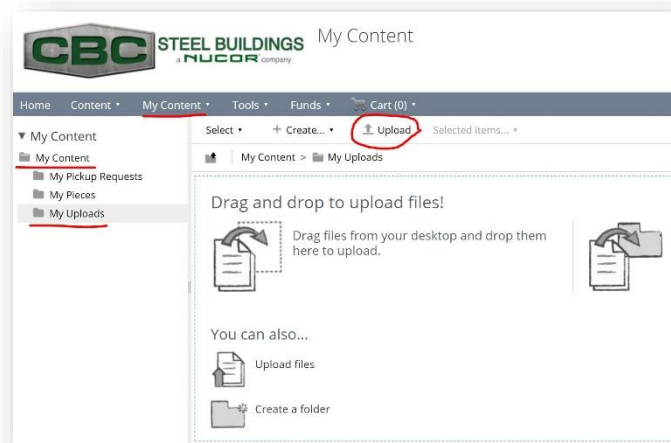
CBC STEEL BUILDINGS a NUCOR company My Content

Home Content ▾ My Content ▾ Tools ▾ Funds ▾ Cart (0) ▾

▼ My Content
My Content
My Pickup Requests
My Pieces
My Uploads

Select ▾ + Create... ▾ Upload Selected items... ▾

My Content > My Uploads

Drag and drop to upload files!

Drag files from your desktop and drop them here to upload.

You can also...

Upload files

Create a folder